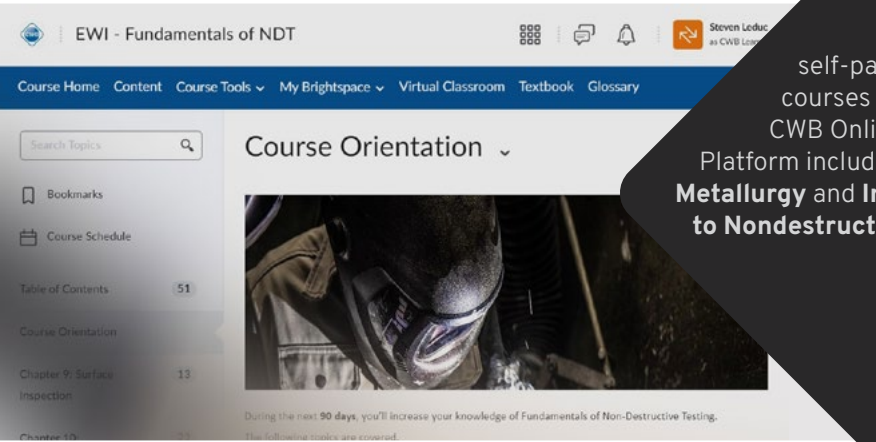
EWI - Fundamentals of NDT

Steven Leduc
as CWB Lea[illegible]

Course Home Content Course Tools My Brightspace Virtual Classroom Textbook Glossary

Search Topics

Bookmarks

Course Schedule

Table of Contents 51

Course Orientation

Chapter 9: Surface Inspection 13

Chapter 10 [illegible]

Course Orientation

During the next **90 days**, you'll increase your knowledge of Fundamentals of Non-Destructive Testing.

The following topics are covered.

self-pa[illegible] courses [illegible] CWB Onli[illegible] Platform includ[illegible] **Metallurgy** and **I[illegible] to Nondestruct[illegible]**